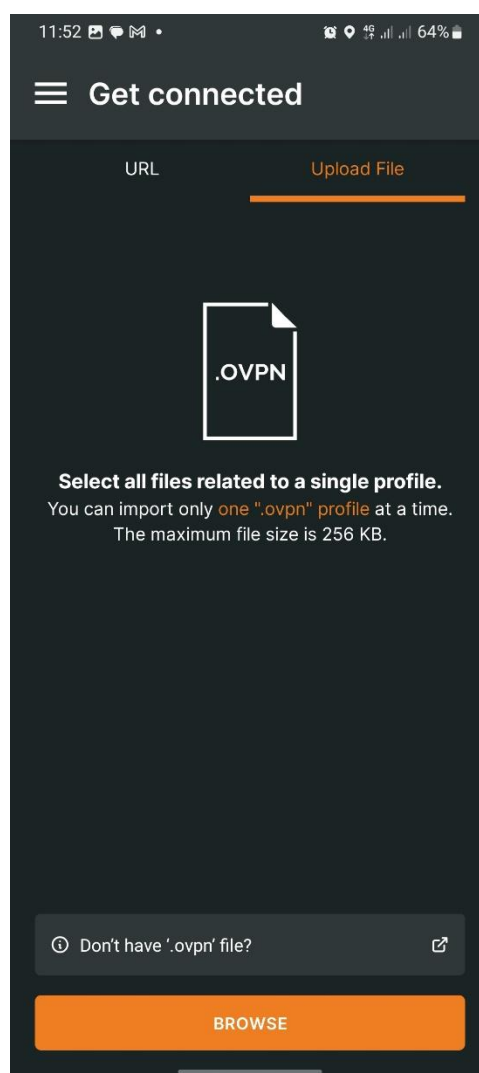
11:52 ⁴ᴳ 64%

Get connected

URL

Upload File

.OVPN

Select all files related to a single profile.
You can import only one ".ovpn" profile at a time. The maximum file size is 256 KB.

Don't have '.ovpn' file?

BROWSE